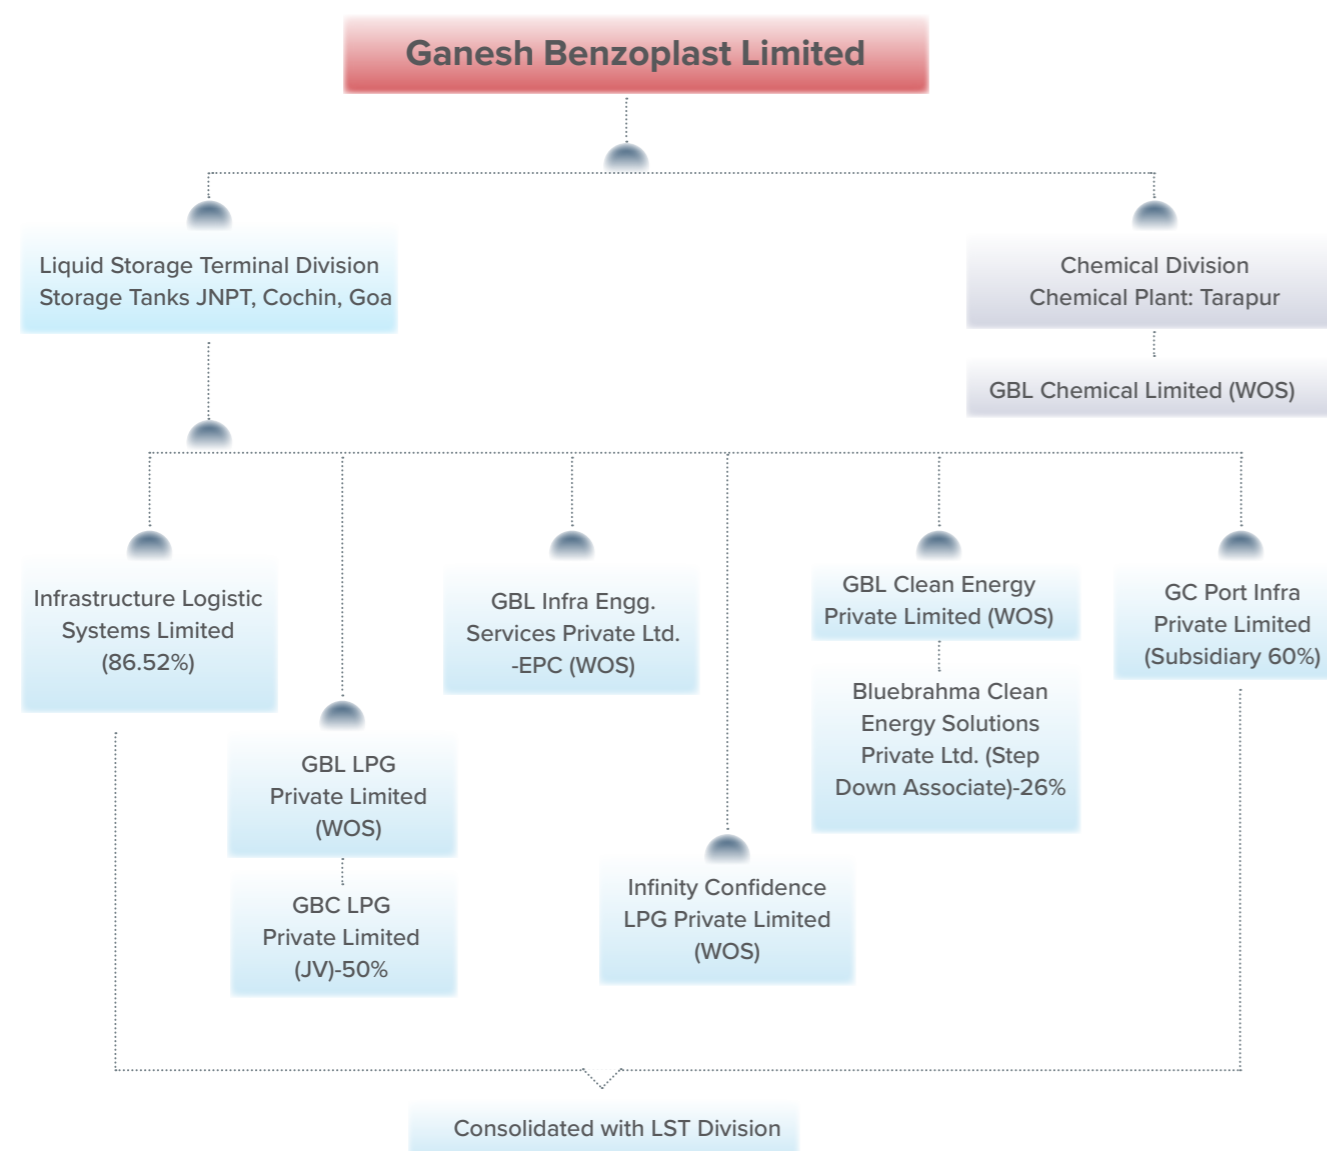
Ganesh Benzoplast Limited

Liquid Storage Terminal Division
Storage Tanks JNPT, Cochin, Goa

Chemical Division
Chemical Plant: Tarapur

GBL Chemical Limited (WOS)

Infrastructure Logistic Systems Limited (86.52%)

GBL LPG Private Limited (WOS)

GBC LPG Private Limited (JV)-50%

GBL Infra Engg. Services Private Ltd. -EPC (WOS)

Infinity Confidence LPG Private Limited (WOS)

GBL Clean Energy Private Limited (WOS)

Bluebrahma Clean Energy Solutions Private Ltd. (Step Down Associate)-26%

GC Port Infra Private Limited (Subsidiary 60%)

Consolidated with LST Division